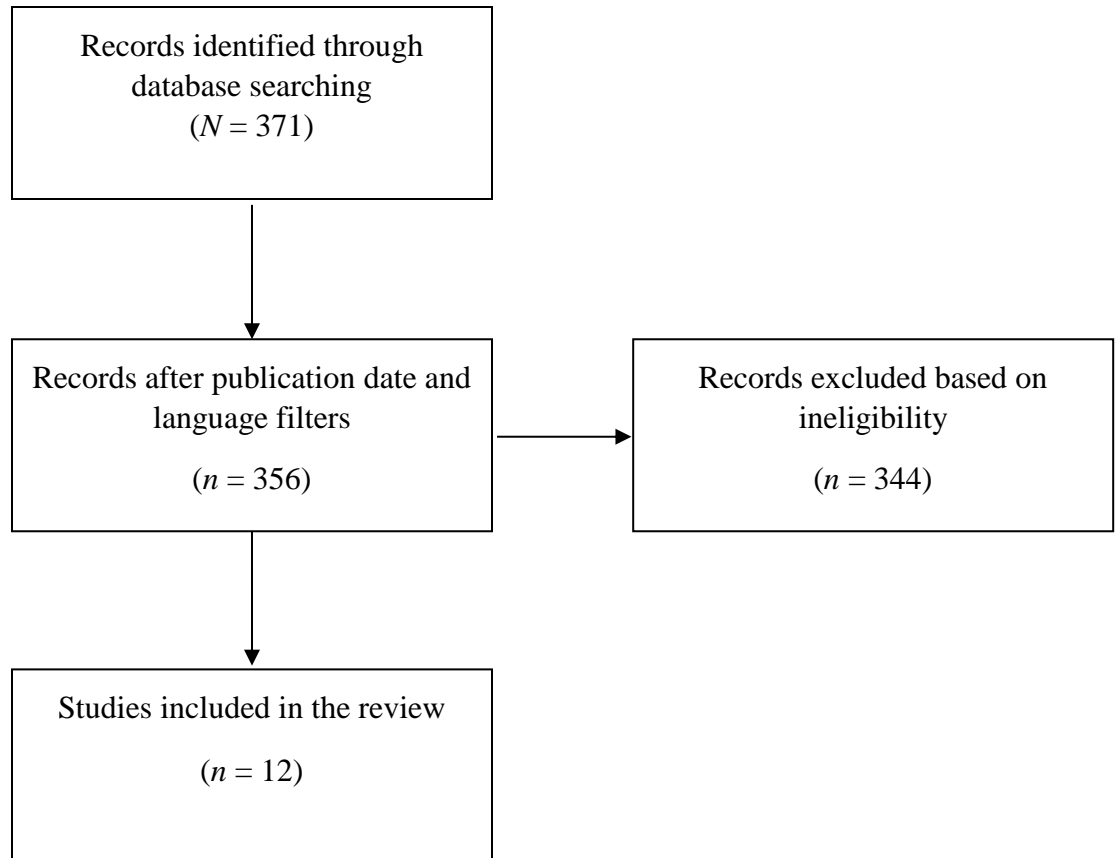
Records identified through database searching
($N = 371$)

Records after publication date and language filters
($n = 356$)

Records excluded based on ineligibility
($n = 344$)

Studies included in the review
($n = 12$)